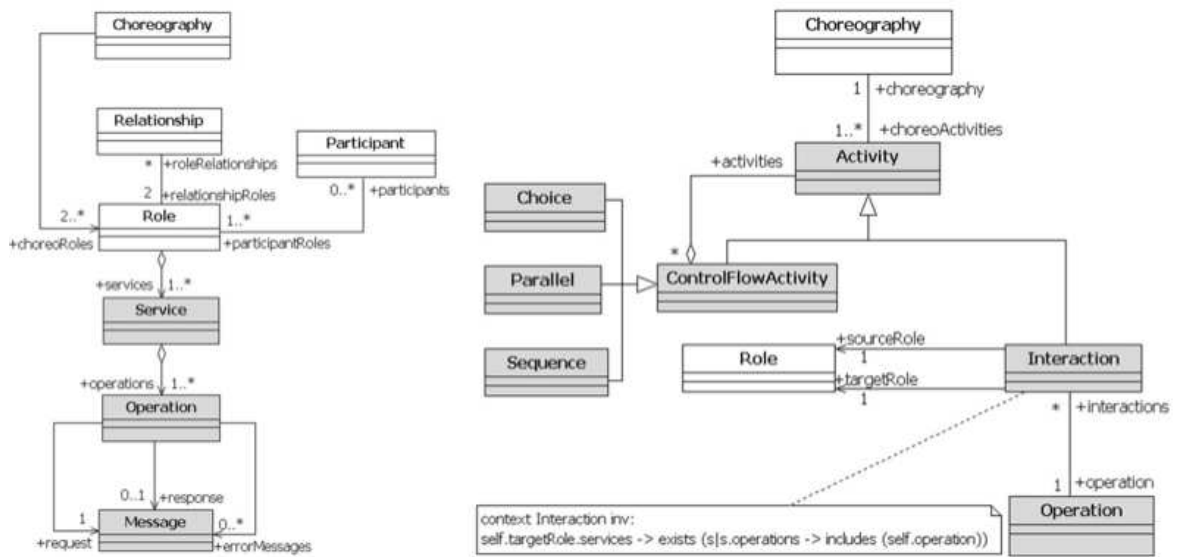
Choreography

Relationship

Participant

* +roleRelationships

2 +relationshipRoles

0..* +participants

2..*

Role

1..*

+choreoRoles

+participantRoles

+services 1..*

Service

+operations 1..*

Operation

0..1 +response

1

Message

0..*

+request

+errorMessages

Choreography

1 +choreography

1..* +choreoActivities

+activities

Activity

Choice

*

Parallel

ControlFlowActivity

+sourceRole

Sequence

Role

1

Interaction

+targetRole

1

* +interactions

1 +operation

Operation

context Interaction inv:
self.targetRole.services -> exists (s|s.operations -> includes (self.operation))